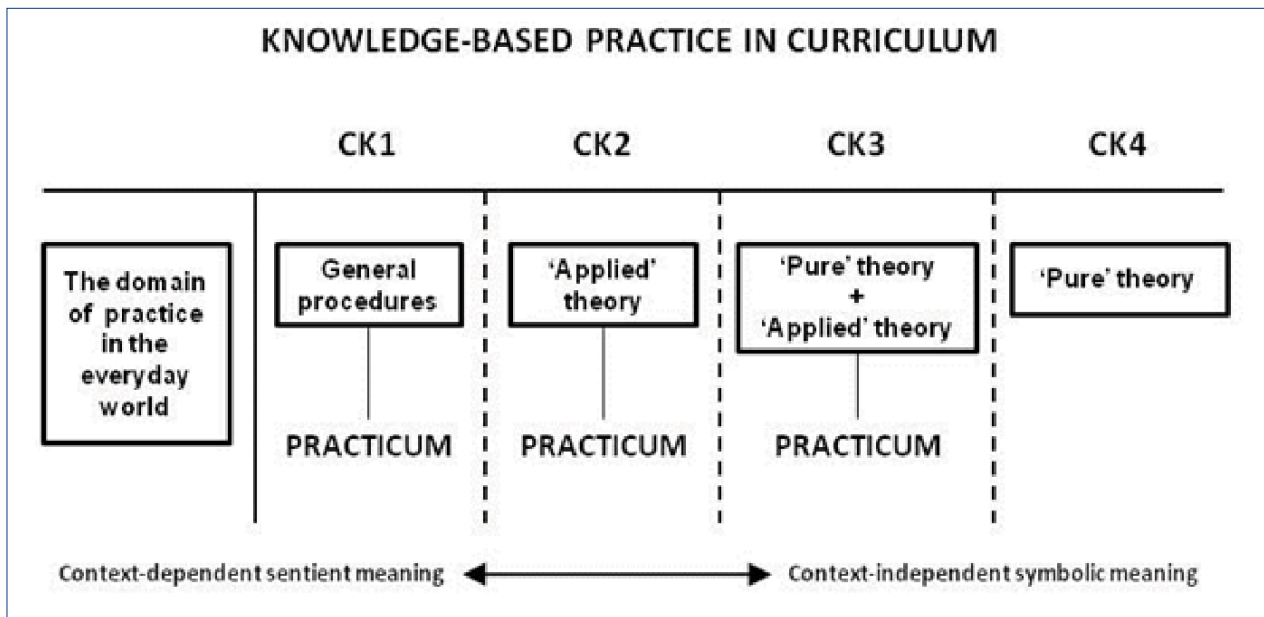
KNOWLEDGE-BASED PRACTICE IN CURRICULUM

CK1

CK2

CK3

CK4

The domain of practice in the everyday world

General procedures

PRACTICUM

'Applied' theory

PRACTICUM

'Pure' theory + 'Applied' theory

PRACTICUM

'Pure' theory

Context-dependent sentient meaning

Context-independent symbolic meaning